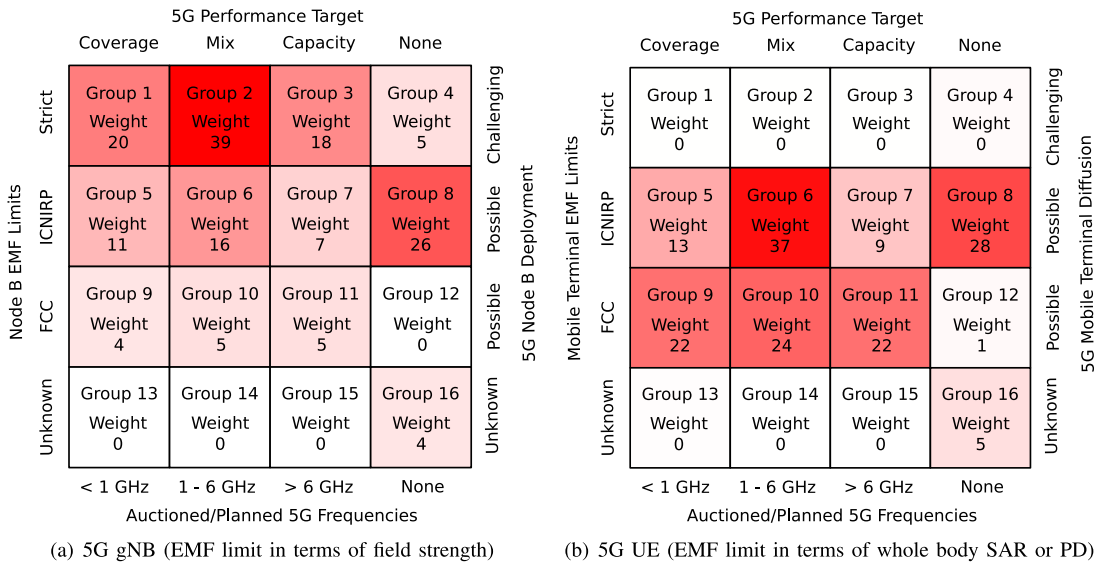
5G Performance Target

|  | Coverage | Mix | Capacity | None |  |
|---|---|---|---|---|---|
| Strict | Group 1 Weight 20 | Group 2 Weight 39 | Group 3 Weight 18 | Group 4 Weight 5 | Challenging |
| ICNIRP | Group 5 Weight 11 | Group 6 Weight 16 | Group 7 Weight 7 | Group 8 Weight 26 | Possible |
| FCC | Group 9 Weight 4 | Group 10 Weight 5 | Group 11 Weight 5 | Group 12 Weight 0 | Possible |
| Unknown | Group 13 Weight 0 | Group 14 Weight 0 | Group 15 Weight 0 | Group 16 Weight 4 | Unknown |
|  | < 1 GHz | 1 - 6 GHz | > 6 GHz | None |  |

Node B EMF Limits

5G Node B Deployment

Auctioned/Planned 5G Frequencies

(a) 5G gNB (EMF limit in terms of field strength)

5G Performance Target

|  | Coverage | Mix | Capacity | None |  |
|---|---|---|---|---|---|
| Strict | Group 1 Weight 0 | Group 2 Weight 0 | Group 3 Weight 0 | Group 4 Weight 0 | Challenging |
| ICNIRP | Group 5 Weight 13 | Group 6 Weight 37 | Group 7 Weight 9 | Group 8 Weight 28 | Possible |
| FCC | Group 9 Weight 22 | Group 10 Weight 24 | Group 11 Weight 22 | Group 12 Weight 1 | Possible |
| Unknown | Group 13 Weight 0 | Group 14 Weight 0 | Group 15 Weight 0 | Group 16 Weight 5 | Unknown |
|  | < 1 GHz | 1 - 6 GHz | > 6 GHz | None |  |

Mobile Terminal EMF Limits

5G Mobile Terminal Diffusion

Auctioned/Planned 5G Frequencies

(b) 5G UE (EMF limit in terms of whole body SAR or PD)